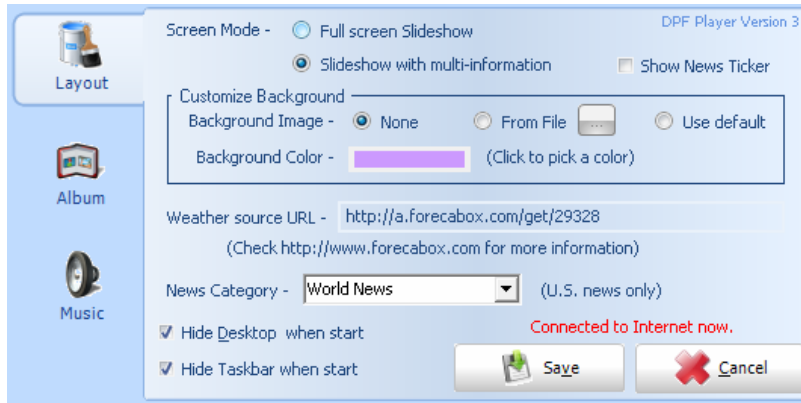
Layout

Album

Music

Screen Mode - Full screen Slideshow

Slideshow with multi-information

DPF Player Version 3

Show News Ticker

Customize Background

Background Image - None From File ... Use default

Background Color - (Click to pick a color)

Weather source URL - http://a.forecabox.com/get/29328

(Check http://www.forecabox.com for more information)

News Category - World News (U.S. news only)

Hide Desktop when start

Connected to Internet now.

Hide Taskbar when start

Save

Cancel